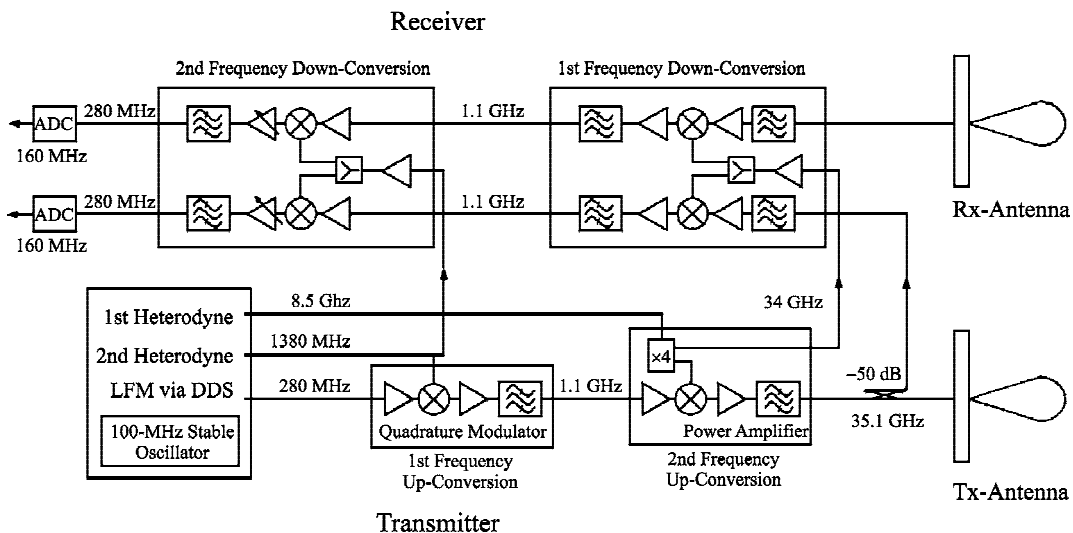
Receiver

2nd Frequency Down-Conversion

1st Frequency Down-Conversion

ADC

280 MHz

160 MHz

1.1 GHz

ADC

280 MHz

160 MHz

1.1 GHz

Rx-Antenna

1st Heterodyne

8.5 Ghz

2nd Heterodyne

1380 MHz

LFM via DDS

280 MHz

100-MHz Stable Oscillator

34 GHz

×4

1.1 GHz

Quadrature Modulator

Power Amplifier

−50 dB

35.1 GHz

1st Frequency Up-Conversion

2nd Frequency Up-Conversion

Tx-Antenna

Transmitter